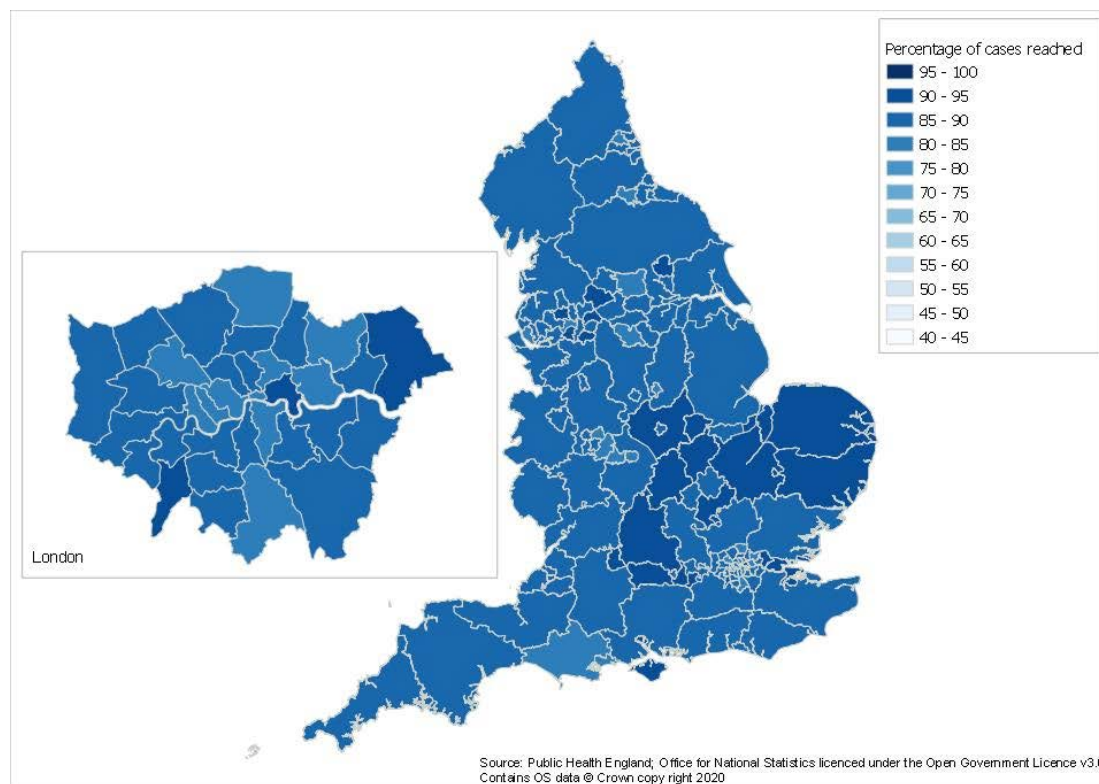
Percentage of cases reached
95 - 100
90 - 95
85 - 90
80 - 85
75 - 80
70 - 75
65 - 70
60 - 65
55 - 60
50 - 55
45 - 50
40 - 45

London

Source: Public Health England; Office for National Statistics licenced under the Open Government Licence v3.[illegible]
Contains OS data © Crown copy right 2020